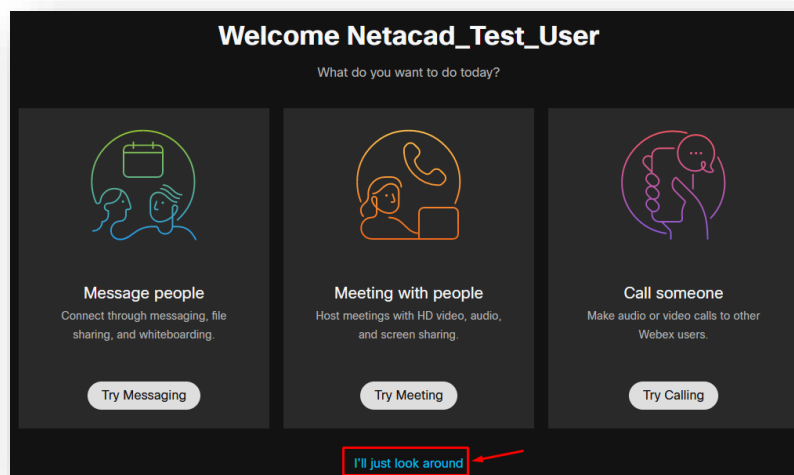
Welcome Netacad_Test_User

What do you want to do today?

Message people

Connect through messaging, file sharing, and whiteboarding.

Try Messaging

Meeting with people

Host meetings with HD video, audio, and screen sharing.

Try Meeting

Call someone

Make audio or video calls to other Webex users.

Try Calling

I'll just look around